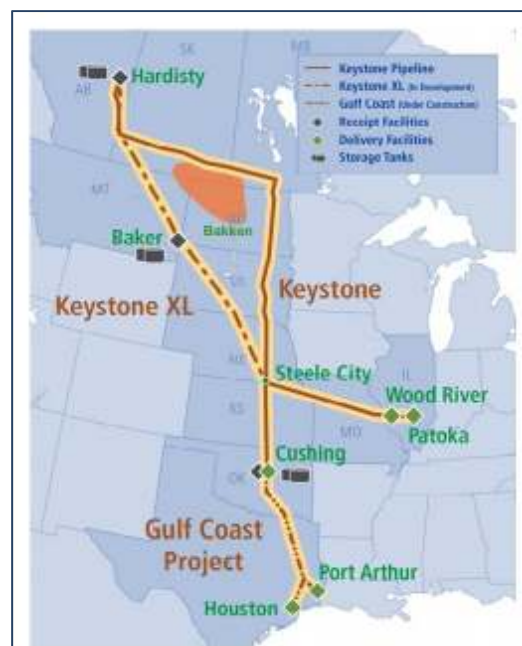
Keystone Pipeline
Keystone XL (In Development)
Gulf Coast (Under Construction)
Receipt Facilities
Delivery Facilities
Storage Tanks

SK
MB
AB
MT
Hardisty
Bakken
Baker
SD
Keystone XL
Keystone
NE
Steele City
KS
IL
Wood River
MO
Patoka
Cushing
OK
Gulf Coast Project
Port Arthur
Houston